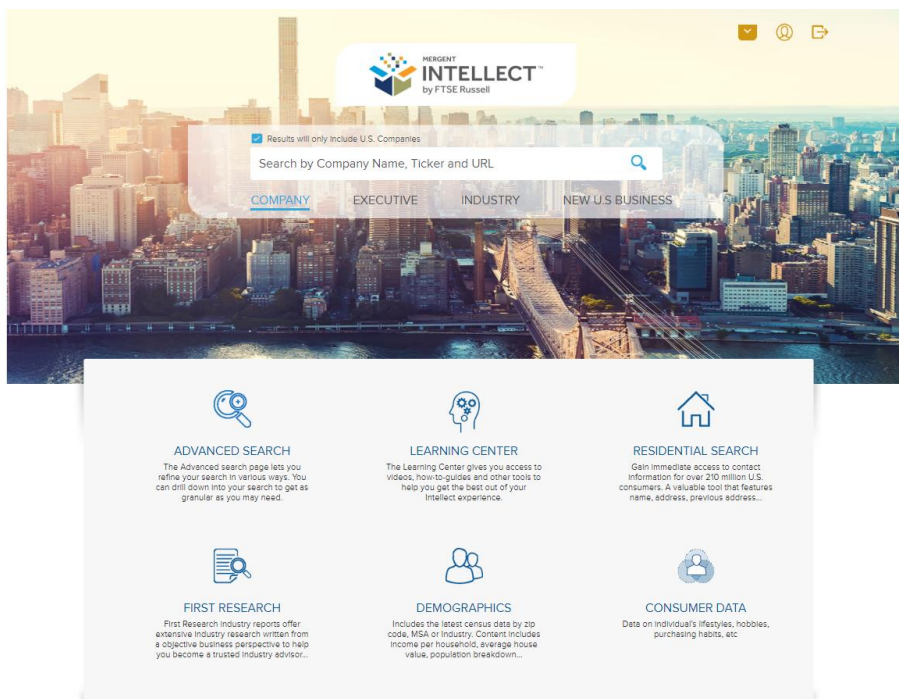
MERGENT
INTELLECT™
by FTSE Russell

Results will only include U.S. Companies

Search by Company Name, Ticker and URL

COMPANY EXECUTIVE INDUSTRY NEW U.S BUSINESS

ADVANCED SEARCH
The Advanced search page lets you refine your search in various ways. You can drill down into your search to get as granular as you may need.

LEARNING CENTER
The Learning Center gives you access to videos, how-to-guides and other tools to help you get the best out of your Intellect experience.

RESIDENTIAL SEARCH
Gain immediate access to contact information for over 210 million U.S. consumers. A valuable tool that features name, address, previous address...

FIRST RESEARCH
First Research industry reports offer extensive industry research written from a objective business perspective to help you become a trusted industry advisor...

DEMOGRAPHICS
Includes the latest census data by zip code, MSA or industry. Content includes income per household, average house value, population breakdown...

CONSUMER DATA
Data on individual's lifestyles, hobbies, purchasing habits, etc